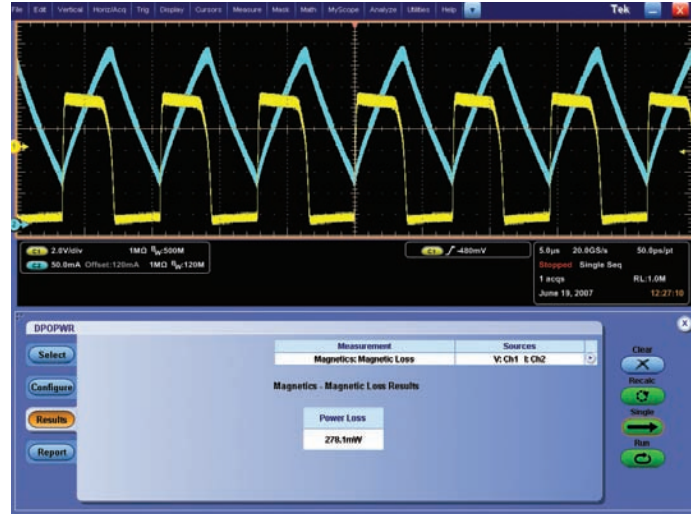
File Edit Vertical Horiz/Acq Trig Display Cursors Measure Mask Math MyScope Analyze Utilities Help

Tek

C1 2.0V/div 1MΩ $B_W$:500M
C2 50.0mA Offset:120mA 1MΩ $B_W$:120M

C1 ∫ -480mV

5.0µs 20.0GS/s 50.0ps/pt
Stopped Single Seq
1 acqs RL:1.0M
June 19, 2007 12:27:10

DPOPWR

Select
Configure
Results
Report

| Measurement | Sources |
|---|---|
| Magnetics: Magnetic Loss | V: Ch1 I: Ch2 |

Magnetics - Magnetic Loss Results

| Power Loss |
|---|
| 278.1mW |

Clear
Recalc
Single
Run